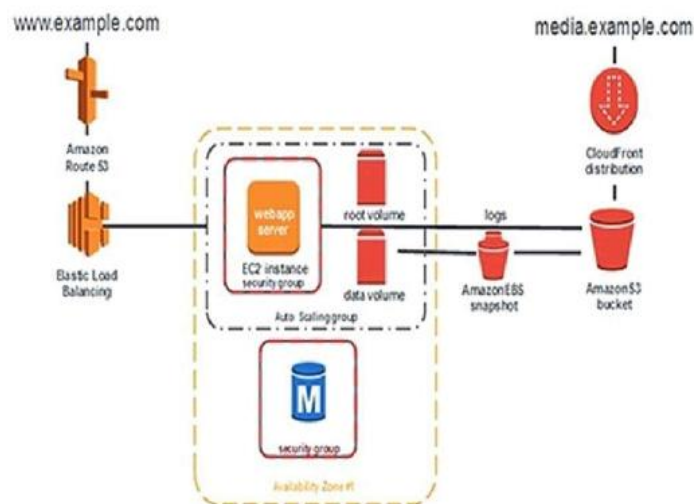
www.example.com

media.example.com

Amazon Route 53

CloudFront distribution

webapp server

root volume

logs

Elastic Load Balancing

EC2 instance security group

data volume

Amazon EBS snapshot

Amazon S3 bucket

Auto Scaling group

M

security group

Availability Zone #1